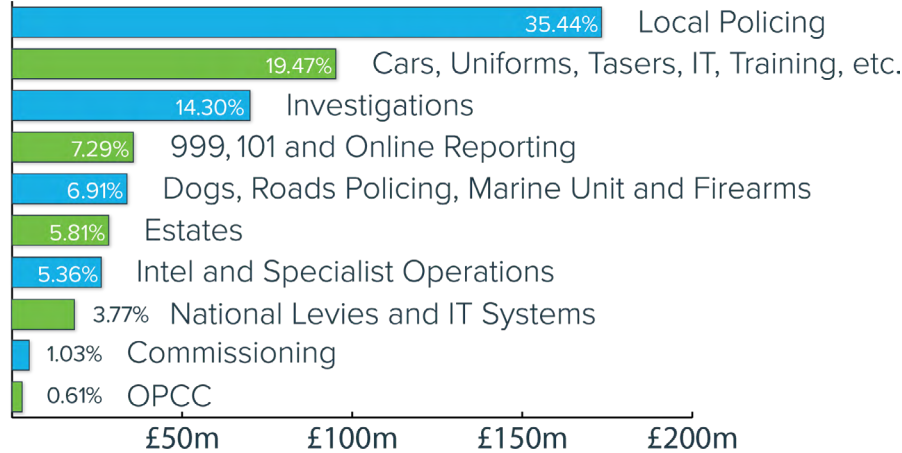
35.44% Local Policing
19.47% Cars, Uniforms, Tasers, IT, Training, etc.
14.30% Investigations
7.29% 999, 101 and Online Reporting
6.91% Dogs, Roads Policing, Marine Unit and Firearms
5.81% Estates
5.36% Intel and Specialist Operations
3.77% National Levies and IT Systems
1.03% Commissioning
0.61% OPCC

£50m £100m £150m £200m